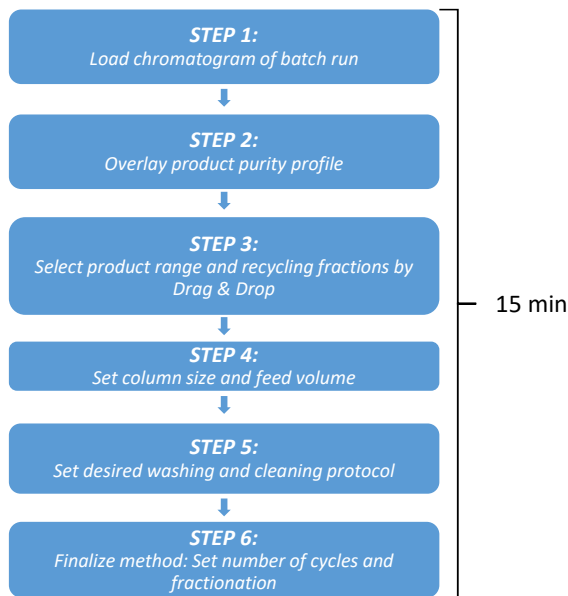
STEP 1:
Load chromatogram of batch run

STEP 2:
Overlay product purity profile

STEP 3:
Select product range and recycling fractions by Drag & Drop

STEP 4:
Set column size and feed volume

STEP 5:
Set desired washing and cleaning protocol

STEP 6:
Finalize method: Set number of cycles and fractionation

15 min